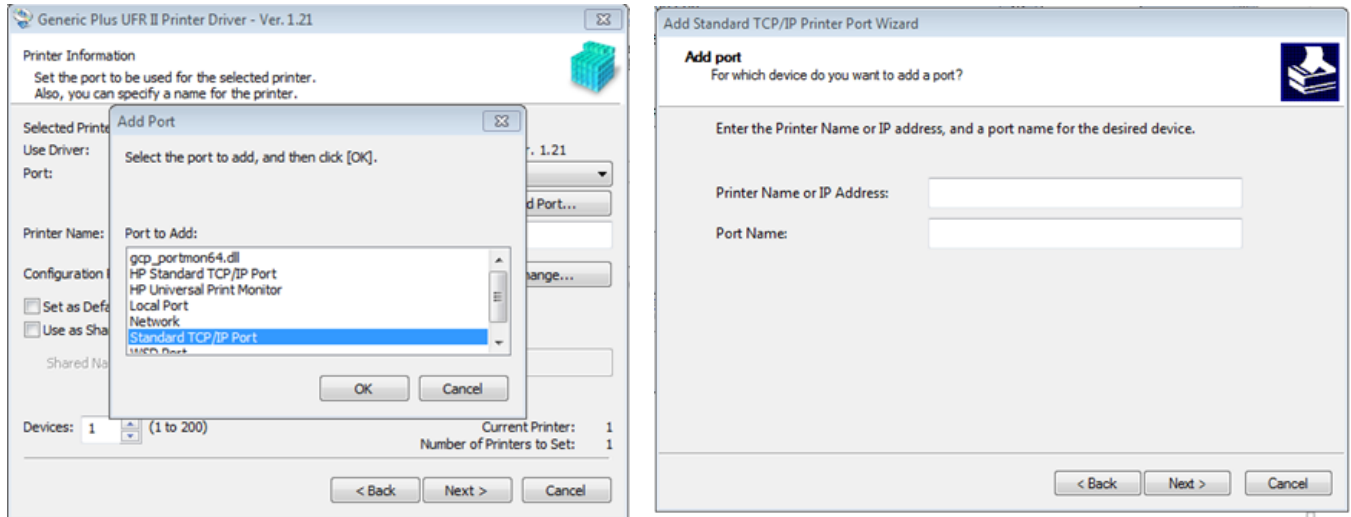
Generic Plus UFR II Printer Driver - Ver. 1.21

Printer Information
Set the port to be used for the selected printer.
Also, you can specify a name for the printer.

Selected Printe
Use Driver:
Port:

Printer Name:

Configuration I

Set as Defa
Use as Sha

Shared Na

r. 1.21
d Port...
hange...

Add Port
Select the port to add, and then click [OK].

Port to Add:
gcp_portmon64.dll
HP Standard TCP/IP Port
HP Universal Print Monitor
Local Port
Network
Standard TCP/IP Port
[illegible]

OK
Cancel

Devices: 1 (1 to 200)
Current Printer: 1
Number of Printers to Set: 1

< Back
Next >
Cancel

Add Standard TCP/IP Printer Port Wizard

Add port
For which device do you want to add a port?

Enter the Printer Name or IP address, and a port name for the desired device.

Printer Name or IP Address:
Port Name:

< Back
Next >
Cancel